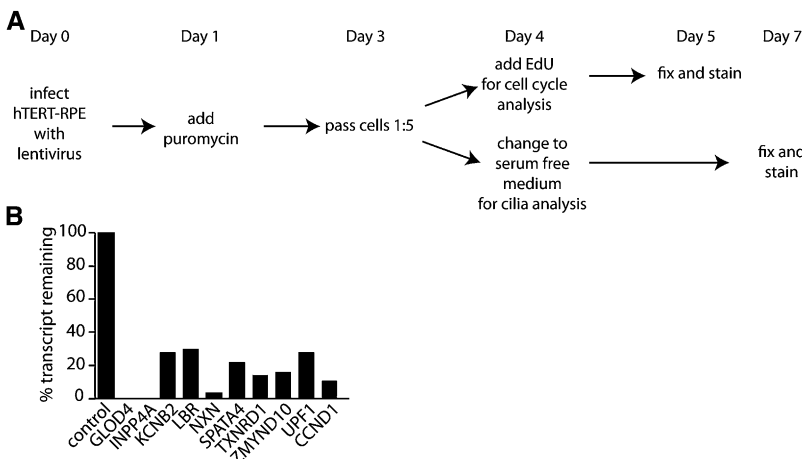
A

Day 0

Day 1

Day 3

Day 4

Day 5

Day 7

infect hTERT-RPE with lentivirus

add puromycin

pass cells 1:5

add EdU for cell cycle analysis

fix and stain

change to serum free medium for cilia analysis

fix and stain

B

% transcript remaining

100
80
60
40
20
0

control
GLOD4
INPP4A
KCNB2
LBR
NXN
SPATA4
TXNRD1
ZMYND10
UPF1
CCND1